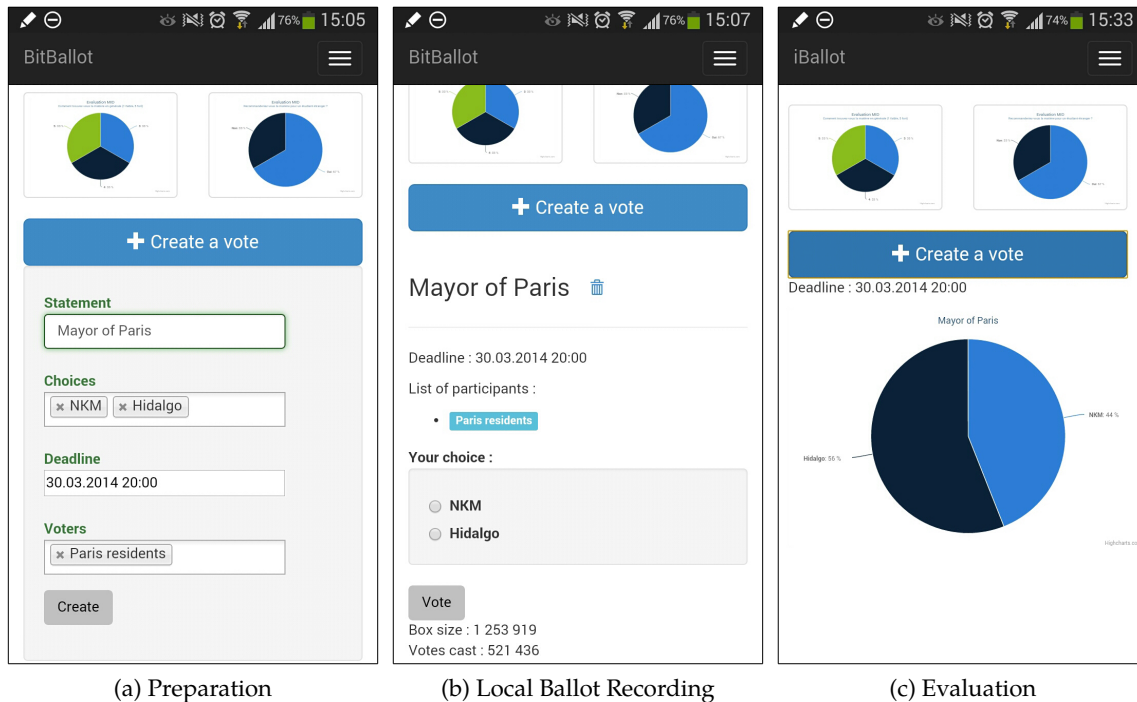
76% 15:05

BitBallot

Evaluation MIO

Create a vote

Statement

Mayor of Paris

Choices

× NKM × Hidalgo

Deadline

30.03.2014 20:00

Voters

× Paris residents

Create

(a) Preparation

76% 15:07

BitBallot

Create a vote

Mayor of Paris

Deadline : 30.03.2014 20:00

List of participants :

• Paris residents

Your choice :

NKM

Hidalgo

Vote

Box size : 1 253 919

Votes cast : 521 436

(b) Local Ballot Recording

74% 15:33

iBallot

Evaluation MIO

Evaluation MIO

Create a vote

Deadline : 30.03.2014 20:00

Mayor of Paris

NKM: 44 %

Hidalgo: 56 %

Highcharts.co

(c) Evaluation